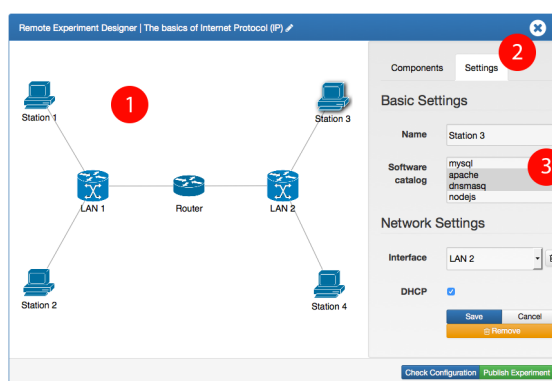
Remote Experiment Designer | The basics of Internet Protocol (IP)

1

Station 1

Station 3

LAN 1

Router

LAN 2

Station 2

Station 4

2

Components

Settings

Basic Settings

Name

Station 3

Software catalog

mysql
apache
dnsmasq
nodejs

3

Network Settings

Interface

LAN 2

DHCP

Save

Cancel

Remove

Check Configuration

Publish Experiment